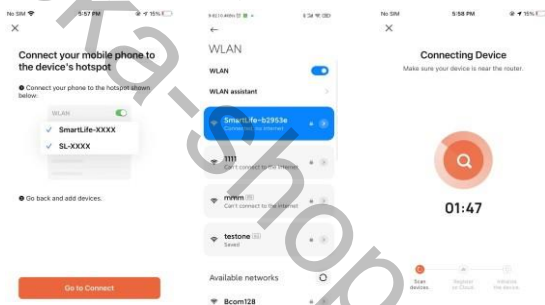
No SIM 5:57 PM 15%

×

Connect your mobile phone to the device's hotspot

Connect your phone to the hotspot shown below:

WLAN

SmartLife-XXXX

SL-XXXX

Go back and add devices.

Go to Connect

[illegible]

←

WLAN

WLAN

WLAN assistant

SmartLife-b2953e

Connected, no internet

1111

Can't connect to the internet

mmm

Can't connect to the internet

testone

Saved

Available networks

Bcom128

No SIM 5:58 PM 15%

×

Connecting Device

Make sure your device is near the router.

01:47

Scan devices.

Register on Cloud.

Initialize the device.

Ka-shop